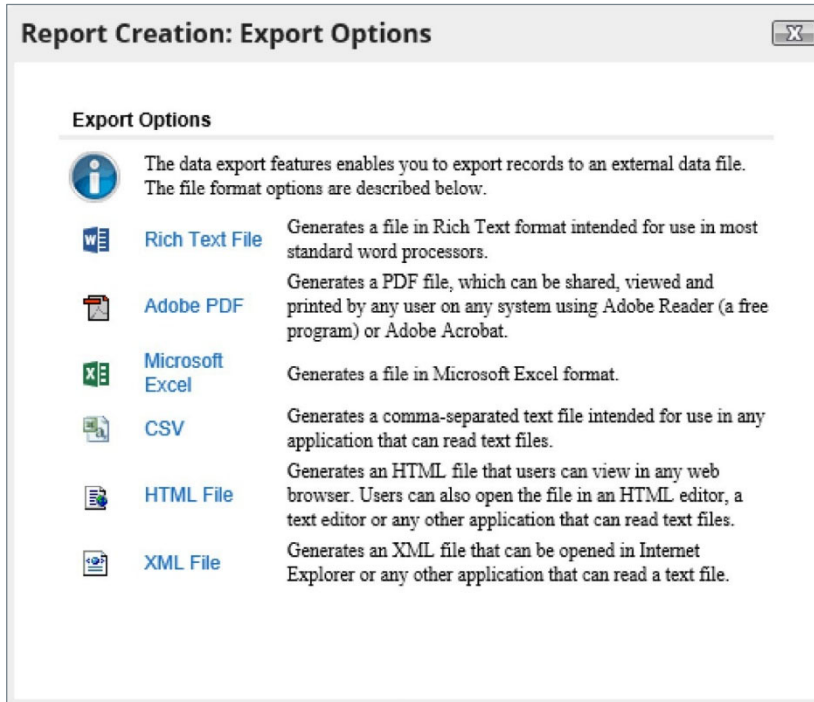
Report Creation: Export Options

X

Export Options

The data export features enables you to export records to an external data file. The file format options are described below.

| | |
|---|---|
| Rich Text File | Generates a file in Rich Text format intended for use in most standard word processors. |
| Adobe PDF | Generates a PDF file, which can be shared, viewed and printed by any user on any system using Adobe Reader (a free program) or Adobe Acrobat. |
| Microsoft Excel | Generates a file in Microsoft Excel format. |
| CSV | Generates a comma-separated text file intended for use in any application that can read text files. |
| HTML File | Generates an HTML file that users can view in any web browser. Users can also open the file in an HTML editor, a text editor or any other application that can read text files. |
| XML File | Generates an XML file that can be opened in Internet Explorer or any other application that can read a text file. |